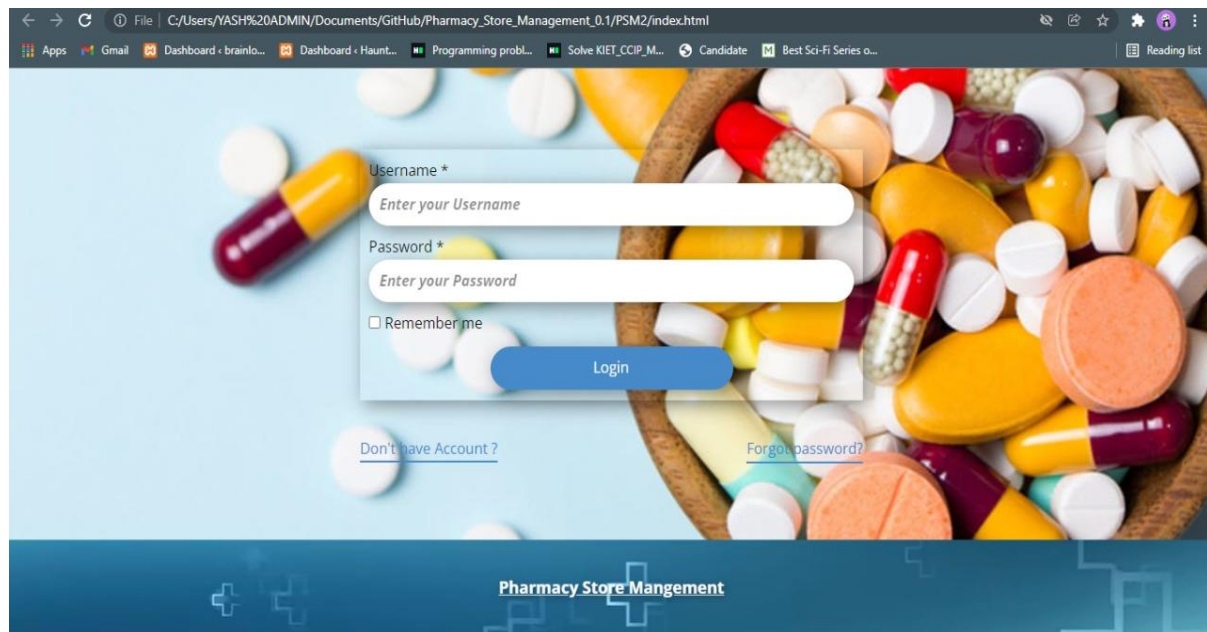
File | C:/Users/YASH%20ADMIN/Documents/GitHub/Pharmacy_Store_Management_0.1/PSM2/index.html

Apps Gmail Dashboard ‹ brainlo... Dashboard ‹ Haunt... Programming probl... Solve KIET_CCIP_M... Candidate Best Sci-Fi Series o... Reading list

Username *

Enter your Username

Password *

Enter your Password

Remember me

Login

Don't have Account ?

Forgot password?

Pharmacy Store Mangement